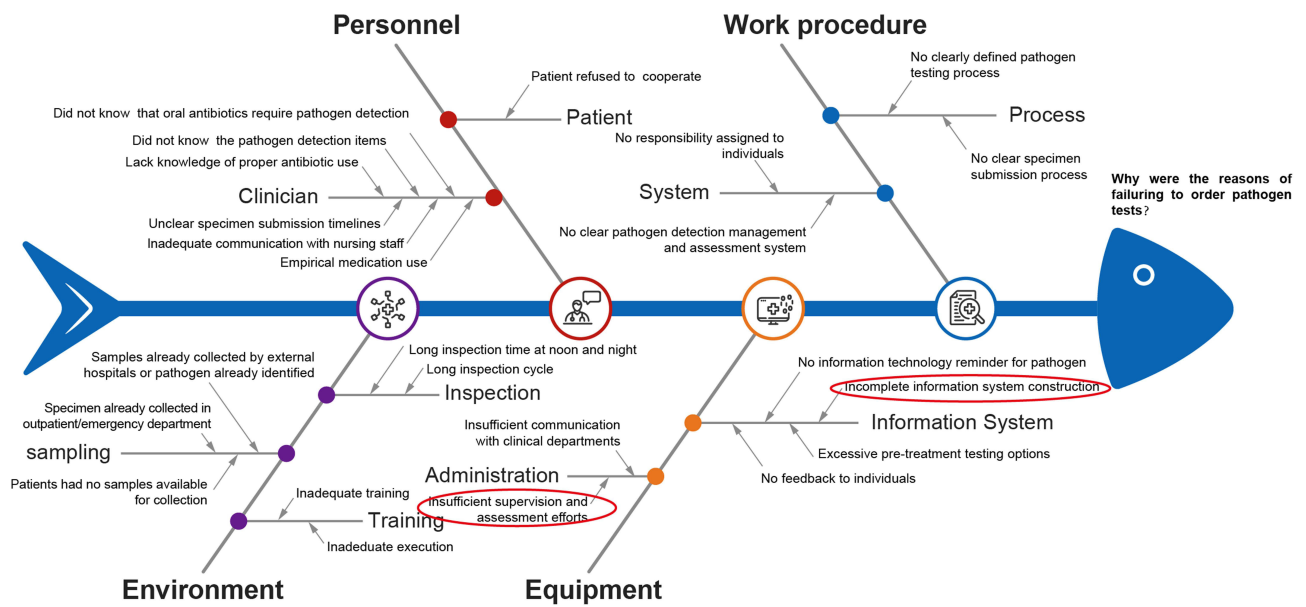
Personnel

Patient refused to cooperate

Patient

Did not know that oral antibiotics require pathogen detection

Did not know the pathogen detection items

Lack knowledge of proper antibiotic use

Clinician

Unclear specimen submission timelines

Inadequate communication with nursing staff

Empirical medication use

Work procedure

No clearly defined pathogen testing process

Process

No clear specimen submission process

No responsibility assigned to individuals

System

No clear pathogen detection management and assessment system

Why were the reasons of failuring to order pathogen tests?

Samples already collected by external hospitals or pathogen already identified

Long inspection time at noon and night

Long inspection cycle

Inspection

Specimen already collected in outpatient/emergency department

sampling

Patients had no samples available for collection

Inadequate training

Training

Inadeduate execution

Environment

No information technology reminder for pathogen

Incomplete information system construction

Information System

Excessive pre-treatment testing options

No feedback to individuals

Insufficient communication with clinical departments

Administration

Insufficient supervision and assessment efforts

Equipment